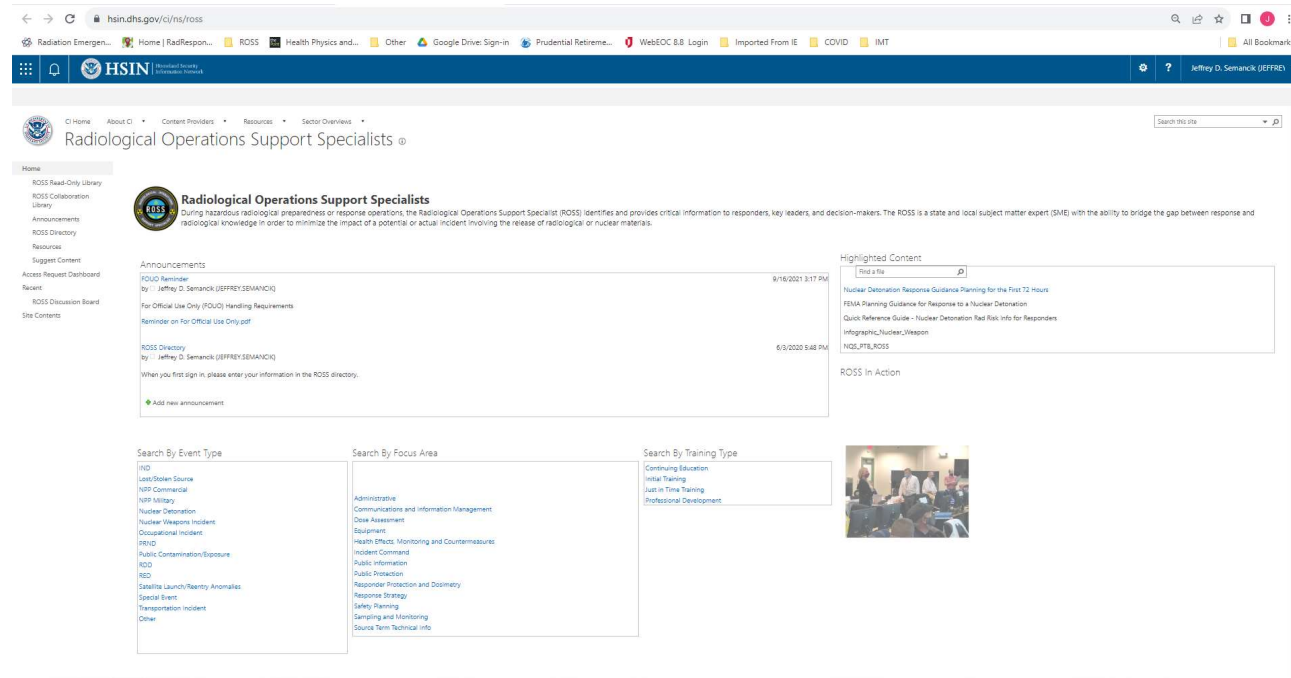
hsin.dhs.gov/ci/ns/ross

Radiation Emergen... Home | RadRespon... ROSS Health Physics and... Other Google Drive: Sign-in Prudential Retireme... WebEOC 8.8 Login Imported From IE COVID IMT All Bookmark

HSIN Homeland Security Information Network

Jeffrey D. Semancik (JEFFREY

CI Home About CI Content Providers Resources Sector Overviews

Radiological Operations Support Specialists

Search this site

Home
ROSS Read-Only Library
ROSS Collaboration Library
Announcements
ROSS Directory
Resources
Suggest Content
Access Request Dashboard
Recent
ROSS Discussion Board
Site Contents

ROSS

Radiological Operations Support Specialists
During hazardous radiological preparedness or response operations, the Radiological Operations Support Specialist (ROSS) identifies and provides critical information to responders, key leaders, and decision-makers. The ROSS is a state and local subject matter expert (SME) with the ability to bridge the gap between response and radiological knowledge in order to minimize the impact of a potential or actual incident involving the release of radiological or nuclear materials.

Announcements

FOUO Reminder
by Jeffrey D. Semancik (JEFFREY.SEMANCIK) 9/16/2021 3:17 PM

For Official Use Only (FOUO) Handling Requirements.

Reminder on For Official Use Only.pdf

ROSS Directory
by Jeffrey D. Semancik (JEFFREY.SEMANCIK) 6/3/2020 5:48 PM

When you first sign in, please enter your information in the ROSS directory.

Add new announcement

Highlighted Content

Find a file

Nuclear Detonation Response Guidance Planning for the First 72 Hours
FEMA Planning Guidance for Response to a Nuclear Detonation
Quick Reference Guide - Nuclear Detonation Rad Risk Info for Responders
Infographic_Nuclear_Weapon
NQS_PTB_ROSS

ROSS In Action

Search By Event Type

IND
Lost/Stolen Source
NPP Commercial
NPP Military
Nuclear Detonation
Nuclear Weapons Incident
Occupational Incident
PRND
Public Contamination/Exposure
RDD
RED
Satellite Launch/Reentry Anomalies
Special Event
Transportation Incident
Other

Search By Focus Area

Administrative
Communications and Information Management
Dose Assessment
Equipment
Health Effects, Monitoring and Countermeasures
Incident Command
Public Information
Public Protection
Responder Protection and Dosimetry
Response Strategy
Safety Planning
Sampling and Monitoring
Source Term Technical Info

Search By Training Type

Continuing Education
Initial Training
Just in Time Training
Professional Development